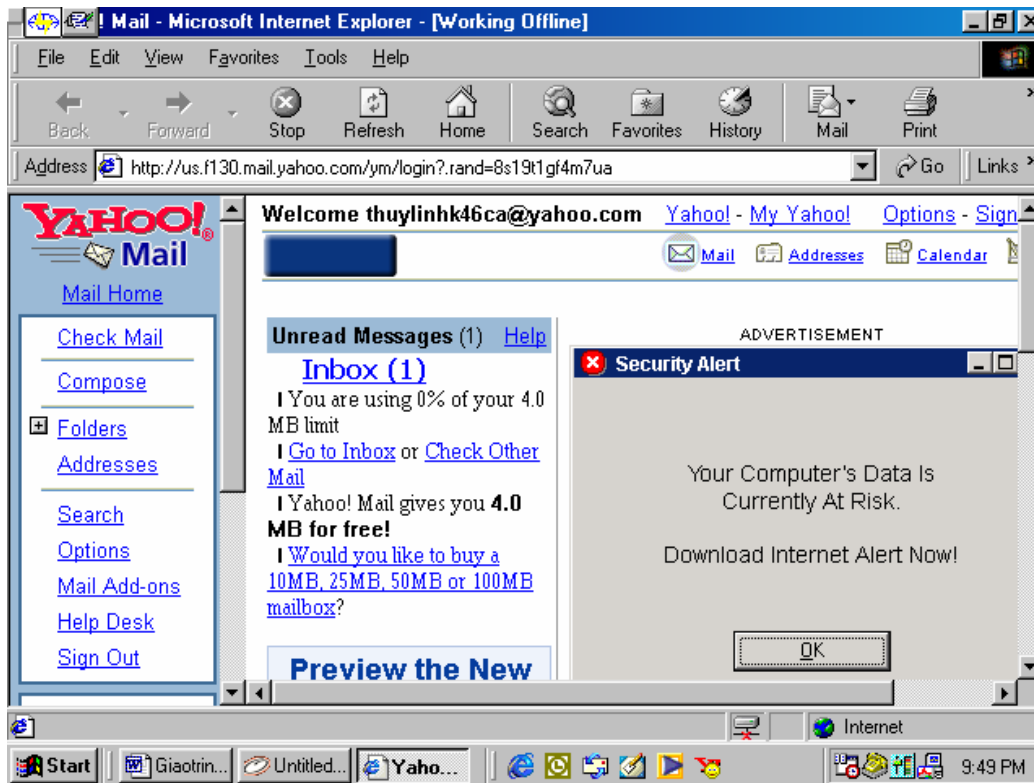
! Mail - Microsoft Internet Explorer - [Working Offline]

File Edit View Favorites Tools Help

Back Forward Stop Refresh Home Search Favorites History Mail Print

Address http://us.f130.mail.yahoo.com/ym/login?.rand=8s19t1gf4m7ua Go Links

YAHOO! Mail

Mail Home

Check Mail

Compose

Folders

Addresses

Search

Options

Mail Add-ons

Help Desk

Sign Out

Welcome thuylinhk46ca@yahoo.com Yahoo! - My Yahoo! Options - Sign

Mail Addresses Calendar

Unread Messages (1) Help

Inbox (1)

You are using 0% of your 4.0 MB limit

Go to Inbox or Check Other Mail

Yahoo! Mail gives you 4.0 MB for free!

Would you like to buy a 10MB, 25MB, 50MB or 100MB mailbox?

Preview the New

ADVERTISEMENT

Security Alert

Your Computer's Data Is Currently At Risk.

Download Internet Alert Now!

OK

Internet

Start Giaotrin... Untitled... Yaho... 9:49 PM